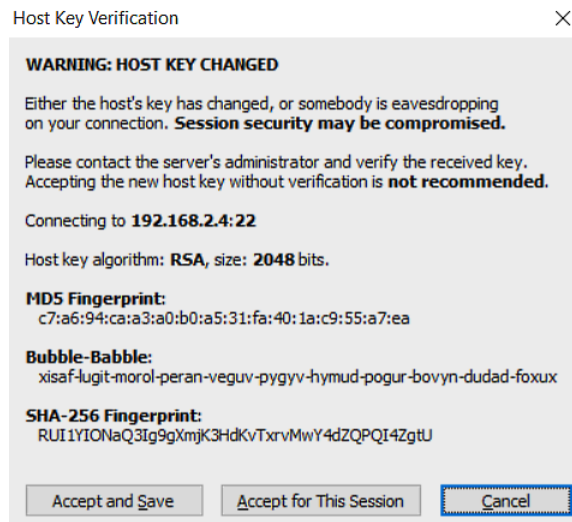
Host Key Verification

×

WARNING: HOST KEY CHANGED

Either the host's key has changed, or somebody is eavesdropping on your connection. Session security may be compromised.

Please contact the server's administrator and verify the received key. Accepting the new host key without verification is not recommended.

Connecting to 192.168.2.4:22

Host key algorithm: RSA, size: 2048 bits.

MD5 Fingerprint:
c7:a6:94:ca:a3:a0:b0:a5:31:fa:40:1a:c9:55:a7:ea

Bubble-Babble:
xisaf-lugit-morol-peran-veguv-pygyv-hymud-pogur-bovyn-dudad-foxux

SHA-256 Fingerprint:
RUI1YIONaQ3Ig9gXmjK3HdKvTxrvMwY4dZQPQI4ZgtU

Accept and Save | Accept for This Session | Cancel